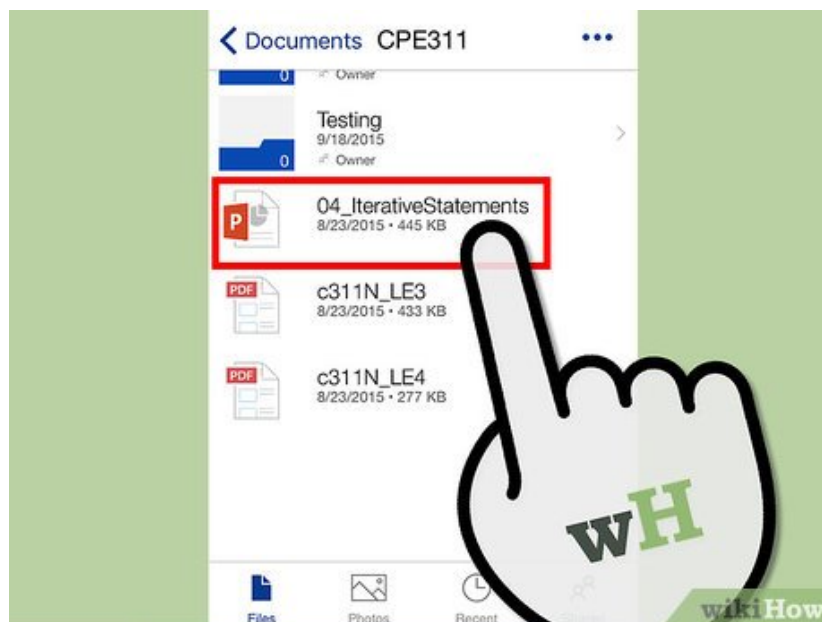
Documents CPE311 •••

0 Owner

Testing
9/18/2015
0 Owner

P 04_IterativeStatements
8/23/2015 • 445 KB

PDF c311N_LE3
8/23/2015 • 433 KB

PDF c311N_LE4
8/23/2015 • 277 KB

wH

Files Photos Recent

wikiHow